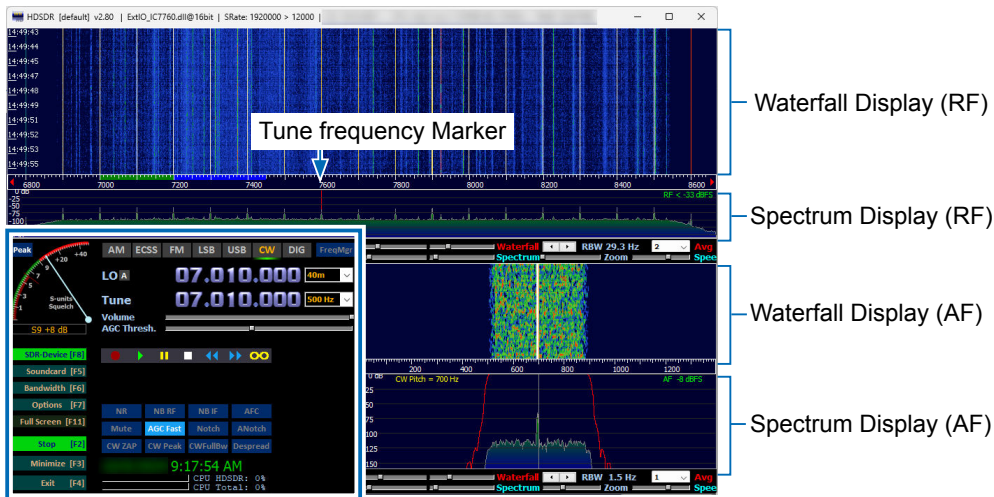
HDSDR [default] v2.80 | ExtIO_IC7760.dll@16bit | SRate: 1920000 > 12000

14:49:43
14:49:44
14:49:45
14:49:46
14:49:47
14:49:48
14:49:49
14:49:50
14:49:51
14:49:52
14:49:53
14:49:54
14:49:55

Tune frequency Marker

6800 7000 7200 7400 7600 7800 8000 8200 8400 8600

RF < -33 dBFS

Waterfall Display (RF)

Spectrum Display (RF)

Waterfall Display (AF)

Spectrum Display (AF)

Peak
+20
+40
S-units Squelch
S9 +8 dB

AM ECSS FM LSB USB CW DIG FreqMgr

LO A 07.010.000 40m

Tune 07.010.000 500 Hz

Volume
AGC Thresh.

SDR-Device [F8]
Soundcard [F5]
Bandwidth [F6]
Options [F7]
Full Screen [F11]
Stop [F2]
Minimize [F3]
Exit [F4]

NR NB RF NB IF AFC
Mute AGC Fast Notch ANotch
CW ZAP CW Peak CWFullBw Despread

9:17:54 AM
CPU HDSDR: 0%
CPU Total: 0%

Waterfall RBW 29.3 Hz 2 Avg
Spectrum Zoom Spee

200 400 600 800 1000 1200

CW Pitch = 700 Hz
AF -8 dBFS
25
75
100
125
150

Waterfall RBW 1.5 Hz 1 Avg
Spectrum Zoom Spee